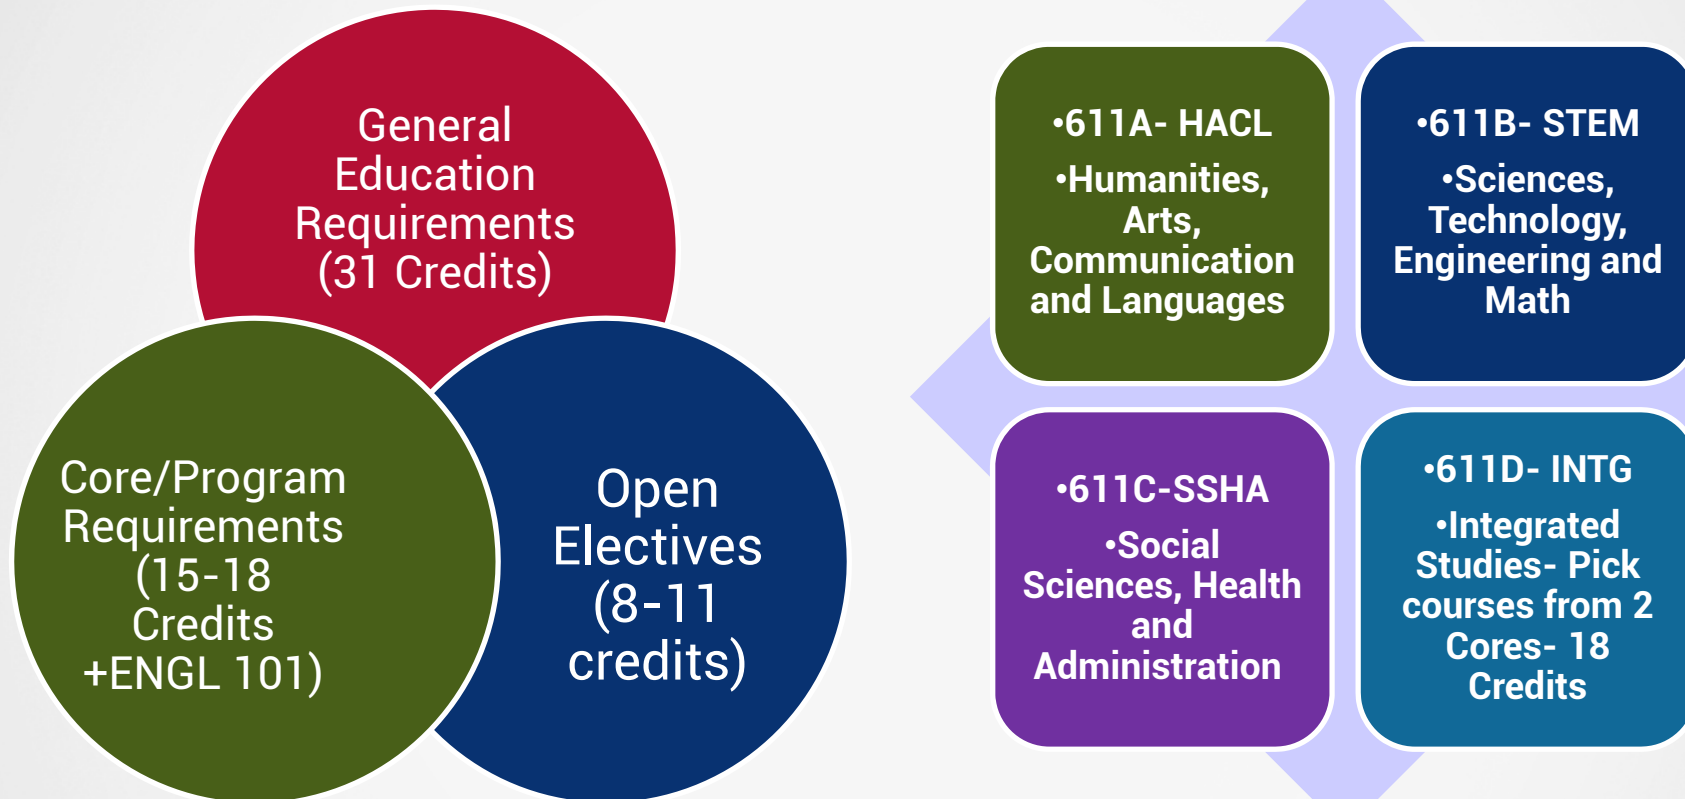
General Education Requirements (31 Credits)

Core/Program Requirements (15-18 Credits +ENGL 101)

Open Electives (8-11 credits)

•611A- HACL
•Humanities, Arts, Communication and Languages

•611B- STEM
•Sciences, Technology, Engineering and Math

•611C-SSHA
•Social Sciences, Health and Administration

•611D- INTG
•Integrated Studies- Pick courses from 2 Cores- 18 Credits